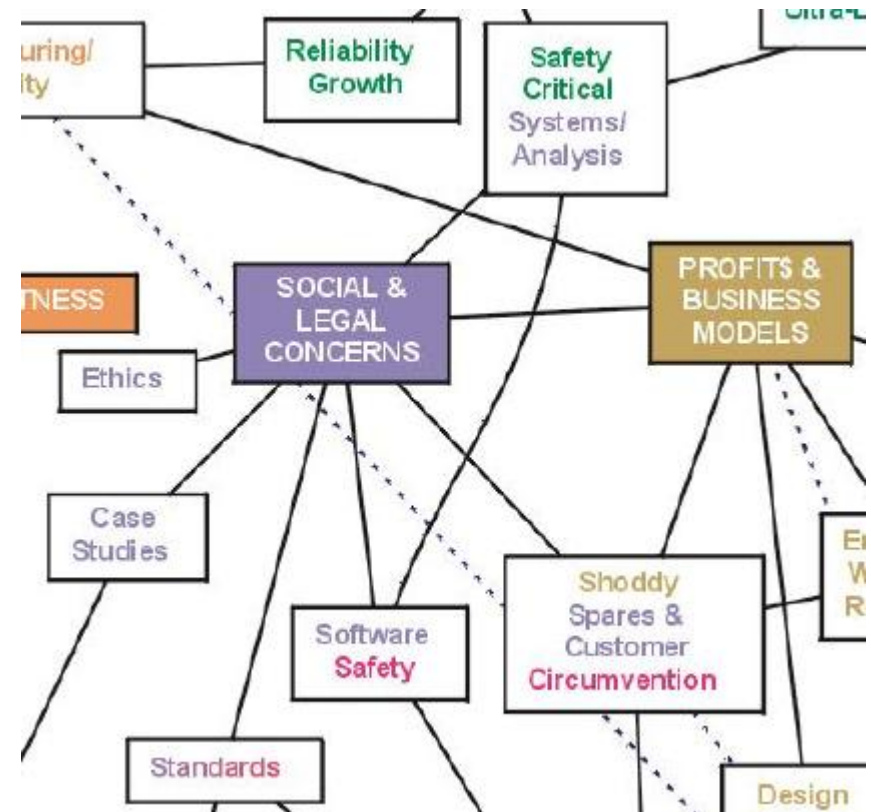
uring/
ity

Reliability Growth

Safety Critical Systems/ Analysis

Ultra-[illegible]

TNESS

SOCIAL & LEGAL CONCERNS

PROFIT$ & BUSINESS MODELS

Ethics

Case Studies

E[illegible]
W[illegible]
R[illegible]

Shoddy Spares & Customer Circumvention

Software Safety

Standards

Design